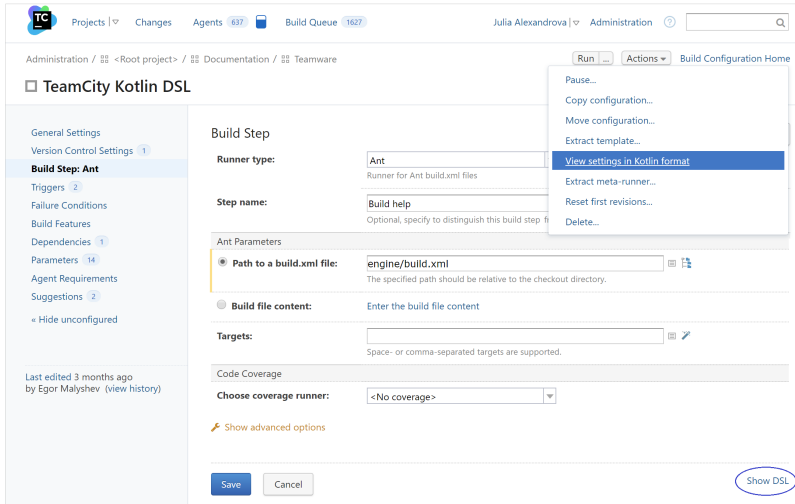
TC

Projects | ▽ Changes Agents 637 Build Queue 1627 Julia Alexandrova | ▽ Administration ?

Administration / <Root project> / Documentation / Teamware

Run ... Actions ▾ Build Configuration Home

TeamCity Kotlin DSL

General Settings
Version Control Settings 1
Build Step: Ant
Triggers 2
Failure Conditions
Build Features
Dependencies 1
Parameters 14
Agent Requirements
Suggestions 2

« Hide unconfigured

Last edited 3 months ago by Egor Malyshev (view history)

Build Step

Runner type: Ant
Runner for Ant build.xml files

Step name: Build help
Optional, specify to distinguish this build step fr

Ant Parameters

Path to a build.xml file: engine/build.xml
The specified path should be relative to the checkout directory.

Build file content: Enter the build file content

Targets:
Space- or comma-separated targets are supported.

Code Coverage

Choose coverage runner: <No coverage>

Show advanced options

Save Cancel Show DSL

Pause...
Copy configuration...
Move configuration...
Extract template...
View settings in Kotlin format
Extract meta-runner...
Reset first revisions...
Delete...